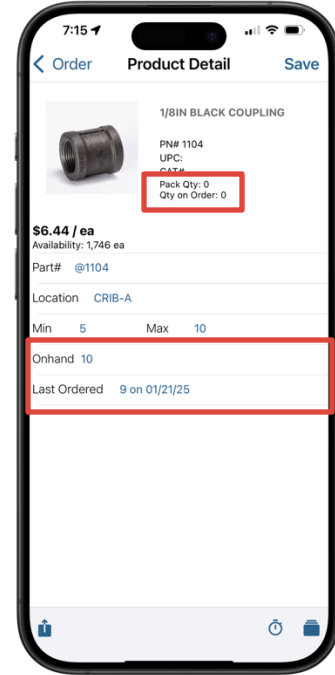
7:15

Order

Product Detail

Save

1/8IN BLACK COUPLING

PN# 1104
UPC:
CAT#
Pack Qty: 0
Qty on Order: 0

$6.44 / ea
Availability: 1,746 ea

Part# @1104

Location CRIB-A

Min 5 Max 10

Onhand 10

Last Ordered 9 on 01/21/25